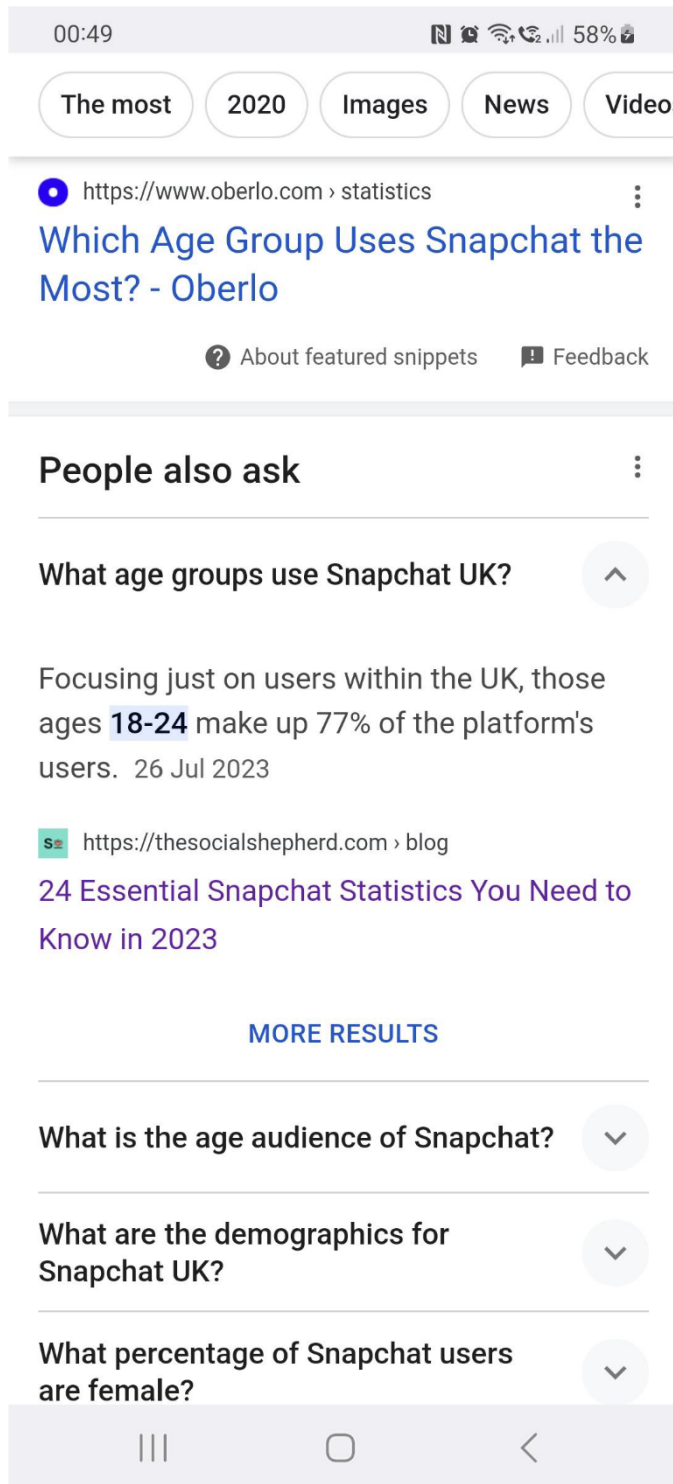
00:49 58%

The most | 2020 | Images | News | Video

https://www.oberlo.com › statistics

Which Age Group Uses Snapchat the Most? - Oberlo

About featured snippets Feedback

People also ask

What age groups use Snapchat UK?

Focusing just on users within the UK, those ages 18-24 make up 77% of the platform's users. 26 Jul 2023

https://thesocialshepherd.com › blog

24 Essential Snapchat Statistics You Need to Know in 2023

MORE RESULTS

What is the age audience of Snapchat?

What are the demographics for Snapchat UK?

What percentage of Snapchat users are female?